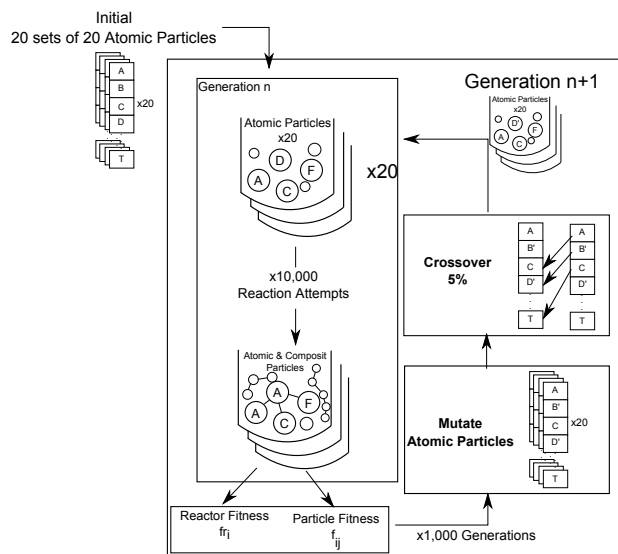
Initial
20 sets of 20 Atomic Particles

A
B
C
D
x20
T

Generation n

Atomic Particles
x20
D
F
A
C

x20

x10,000
Reaction Attempts

Atomic & Composit Particles
A
F
A
C

Reactor Fitness
$fr_i$

Particle Fitness
$f_{ij}$

x1,000 Generations

Generation n+1

Atomic Particles
x20
D'
F
A
C

Crossover
5%

A
B'
C
D'
T

A
B'
C
D'
T

Mutate
Atomic Particles

A
B'
C
D'
x20
T